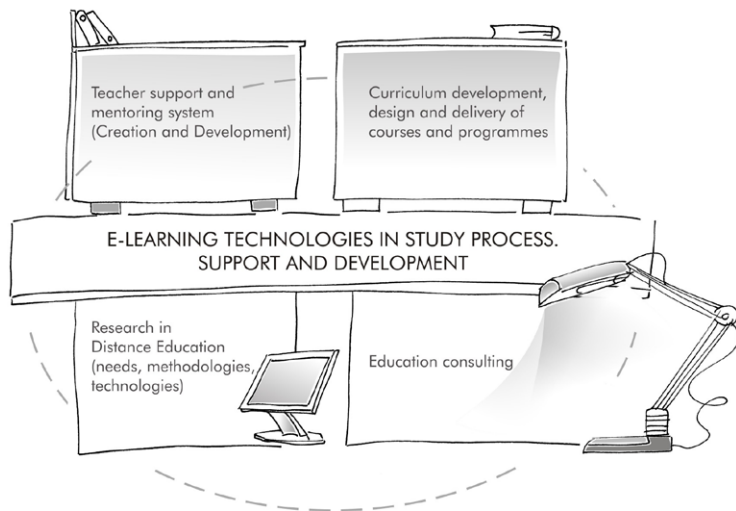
Teacher support and mentoring system (Creation and Development)

Curriculum development, design and delivery of courses and programmes

E-LEARNING TECHNOLOGIES IN STUDY PROCESS. SUPPORT AND DEVELOPMENT

Research in Distance Education (needs, methodologies, technologies)

Education consulting